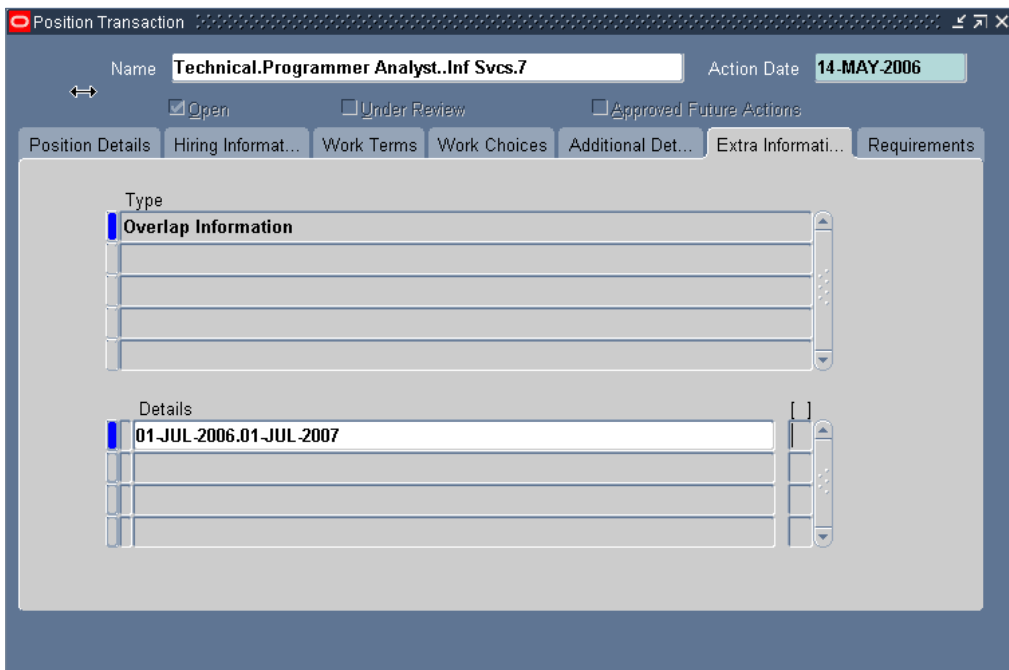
Position Transaction

Name Technical.Programmer Analyst..Inf Svcs.7

Action Date 14-MAY-2006

Open

Under Review

Approved Future Actions

Position Details | Hiring Informat... | Work Terms | Work Choices | Additional Det... | Extra Informati... | Requirements

Type

Overlap Information

Details

[ ]

01-JUL-2006.01-JUL-2007